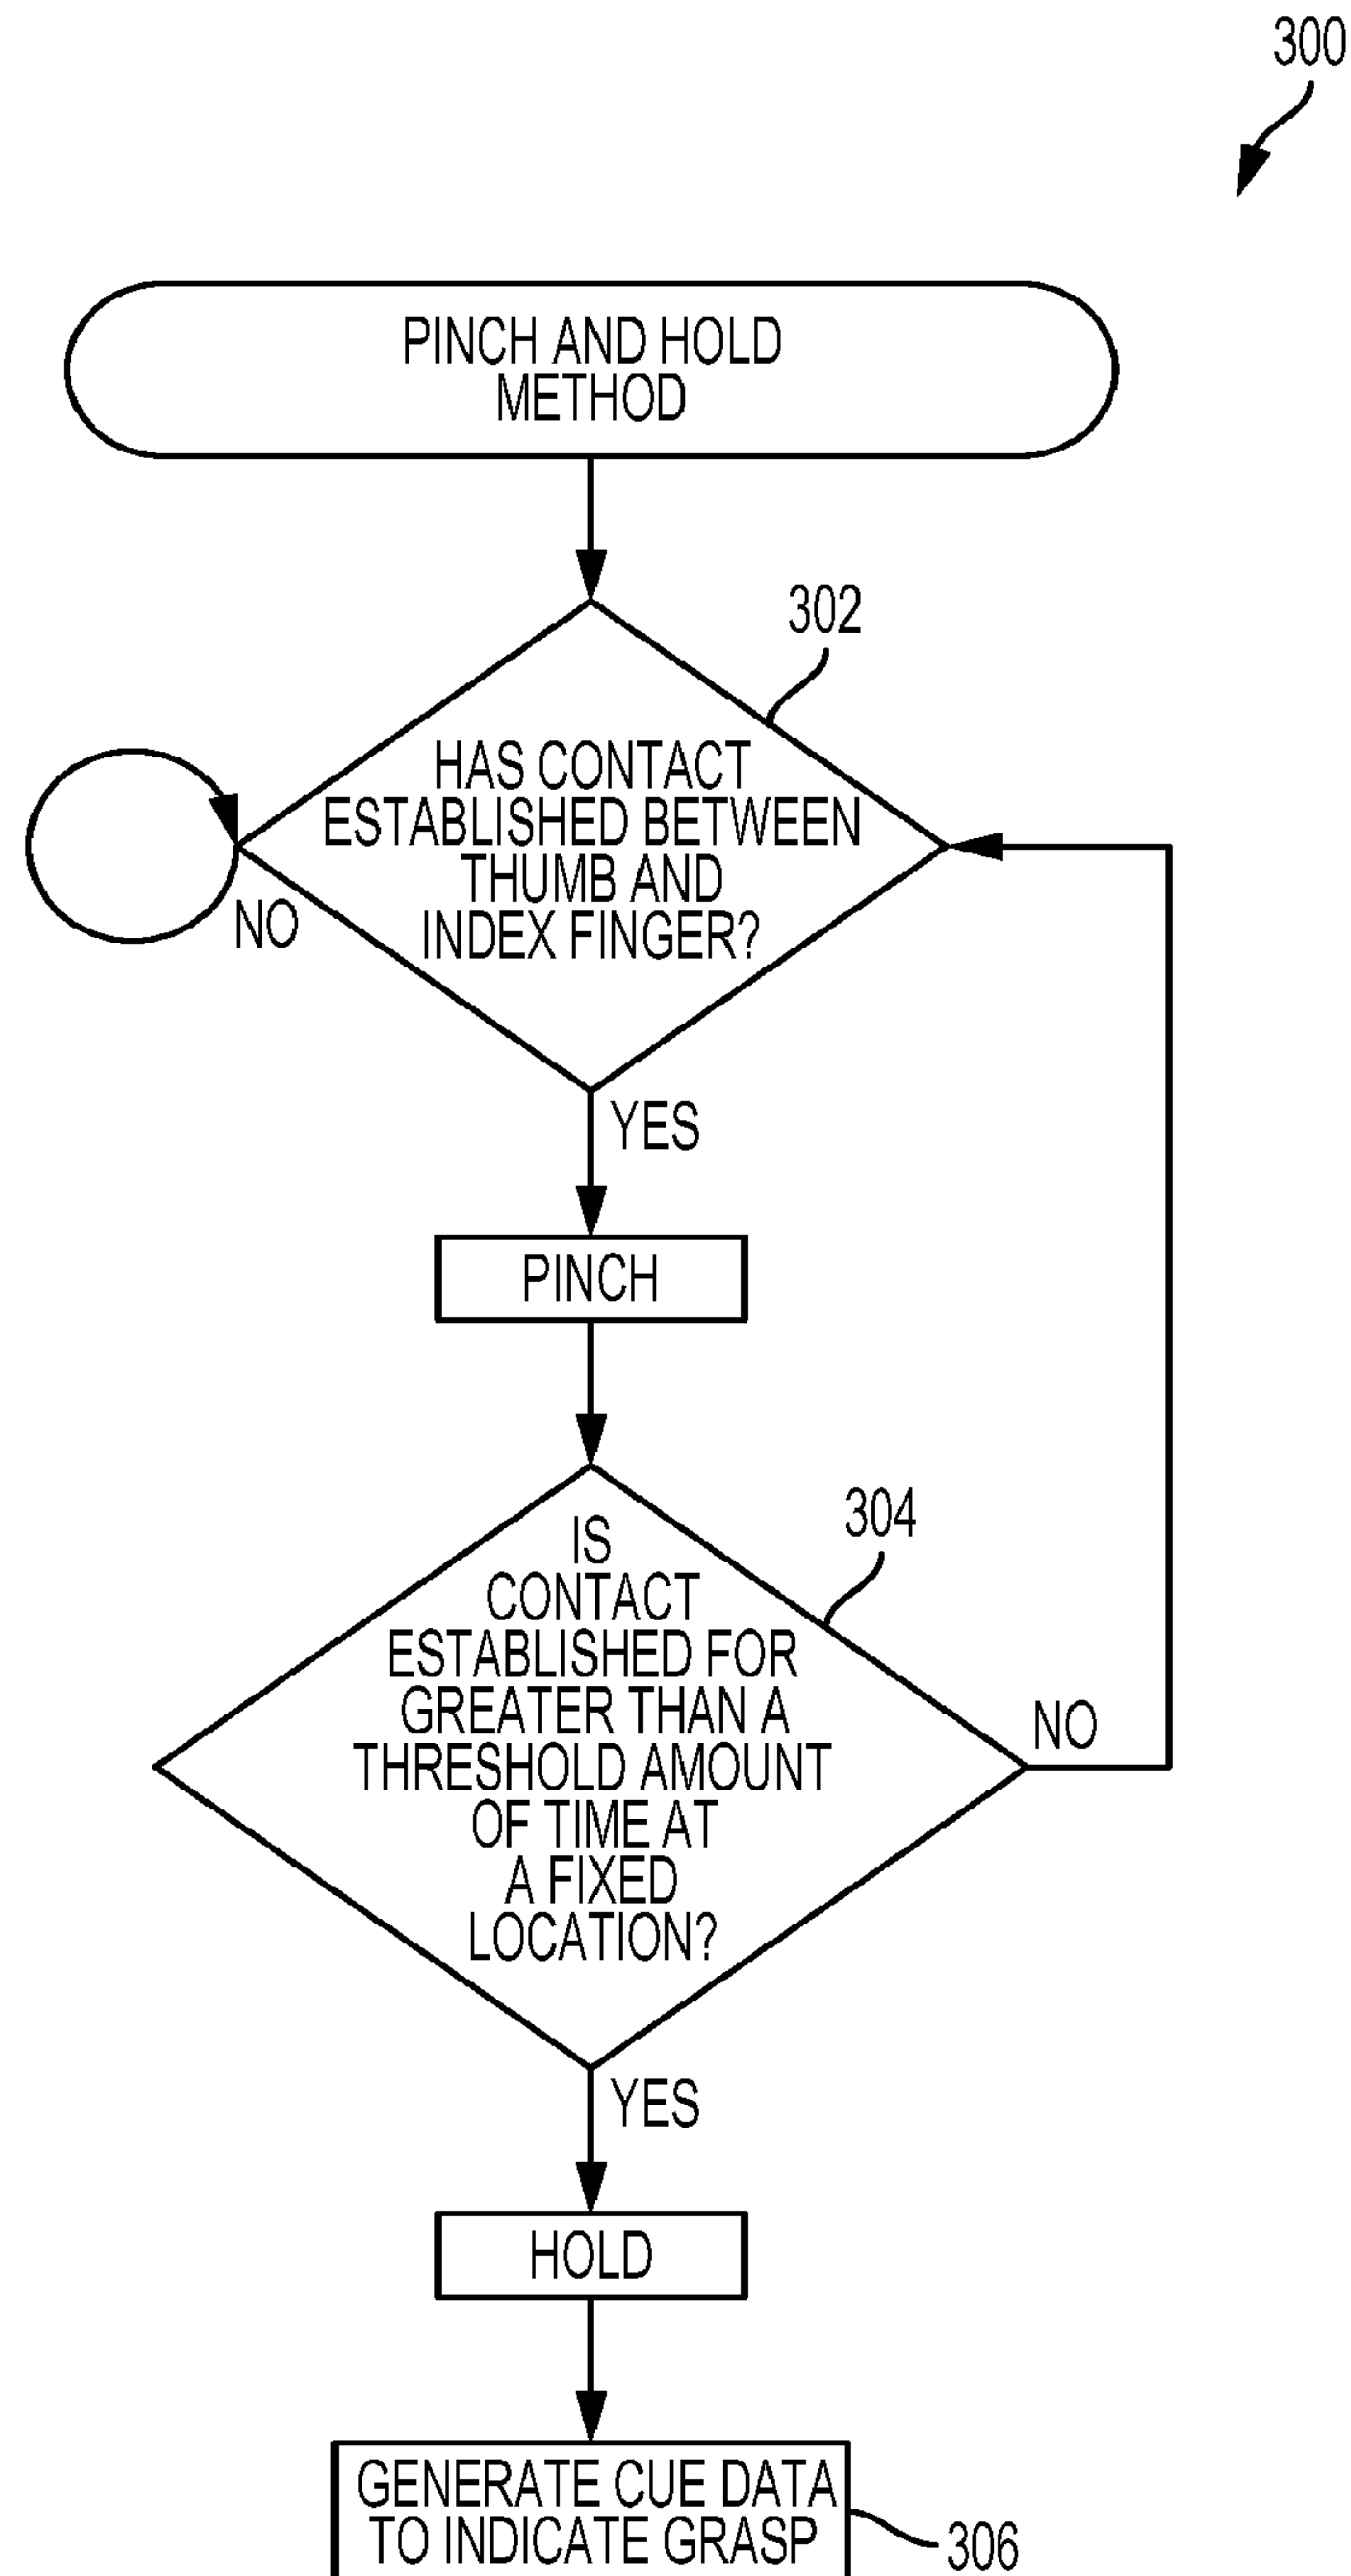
300

PINCH AND HOLD METHOD

302

HAS CONTACT ESTABLISHED BETWEEN THUMB AND INDEX FINGER?

NO

YES

PINCH

304

IS CONTACT ESTABLISHED FOR GREATER THAN A THRESHOLD AMOUNT OF TIME AT A FIXED LOCATION?

NO

YES

HOLD

GENERATE CUE DATA TO INDICATE GRASP

306